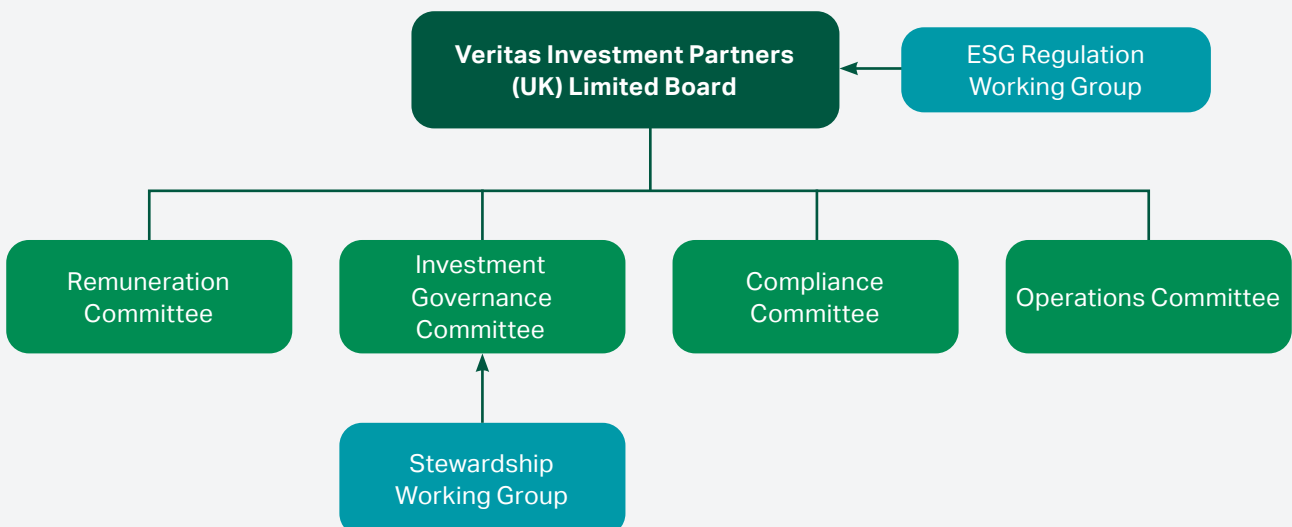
Veritas Investment Partners (UK) Limited Board

ESG Regulation Working Group

Remuneration Committee

Investment Governance Committee

Compliance Committee

Operations Committee

Stewardship Working Group